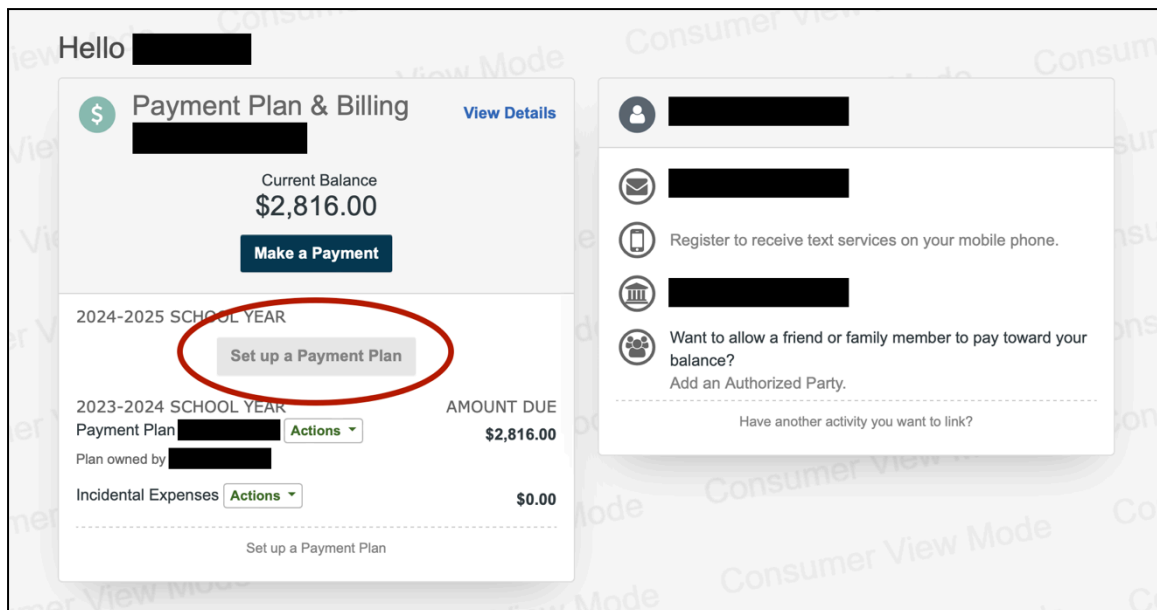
Hello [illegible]

Payment Plan & Billing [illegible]

View Details

Current Balance
$2,816.00

Make a Payment

2024-2025 SCHOOL YEAR

Set up a Payment Plan

2023-2024 SCHOOL YEAR

AMOUNT DUE

Payment Plan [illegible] Actions

$2,816.00

Plan owned by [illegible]

Incidental Expenses Actions

$0.00

Set up a Payment Plan

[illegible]

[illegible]

Register to receive text services on your mobile phone.

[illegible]

Want to allow a friend or family member to pay toward your balance?
Add an Authorized Party.

Have another activity you want to link?

Consumer View Mode

Consumer View Mode

Consumer View Mode